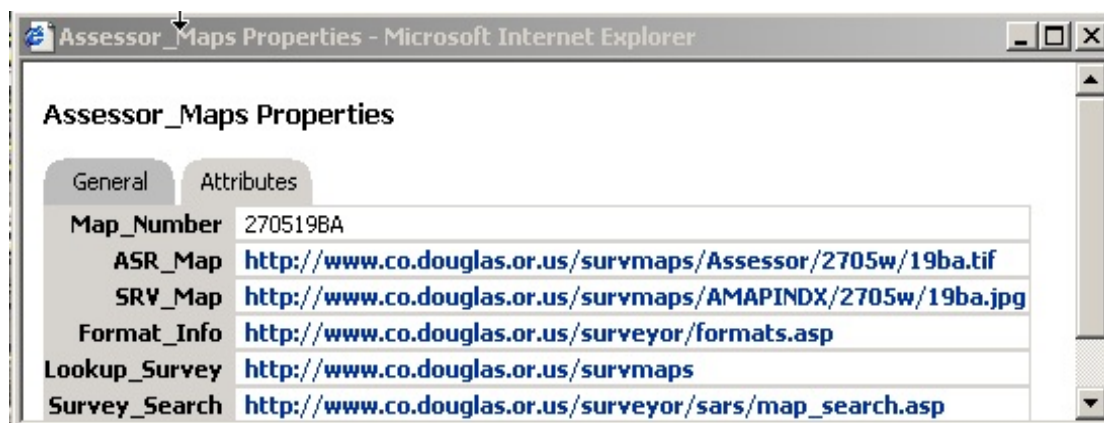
Assessor_Maps Properties - Microsoft Internet Explorer

Assessor_Maps Properties

General | Attributes

| Map_Number | 270519BA |
|---|---|
| ASR_Map | http://www.co.douglas.or.us/survmaps/Assessor/2705w/19ba.tif |
| SRV_Map | http://www.co.douglas.or.us/survmaps/AMAPINDX/2705w/19ba.jpg |
| Format_Info | http://www.co.douglas.or.us/surveyor/formats.asp |
| Lookup_Survey | http://www.co.douglas.or.us/survmaps |
| Survey_Search | http://www.co.douglas.or.us/surveyor/sars/map_search.asp |